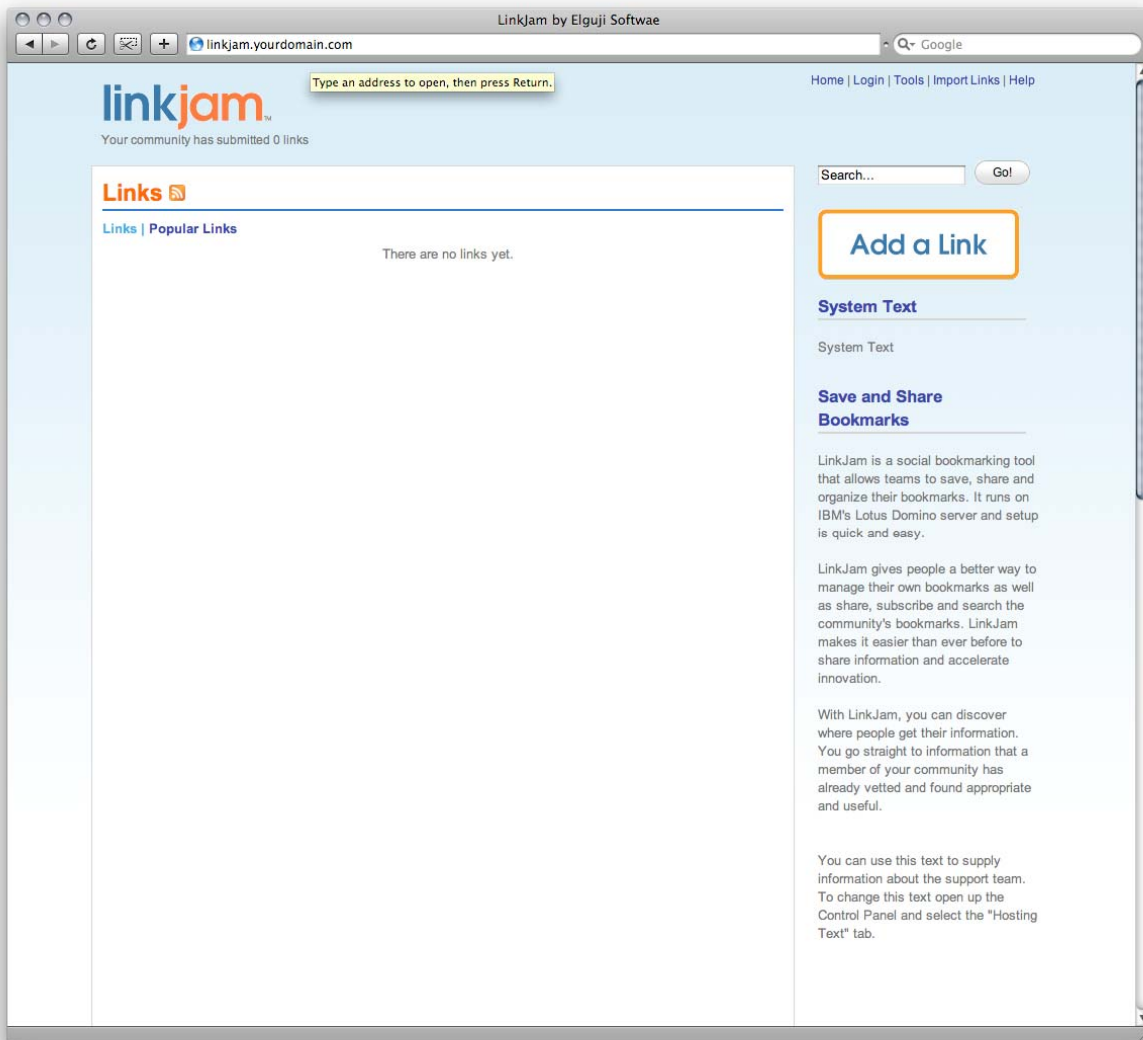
LinkJam by Elguji Softwae

linkjam.yourdomain.com

Google

Type an address to open, then press Return.

linkjam™

Your community has submitted 0 links

Home | Login | Tools | Import Links | Help

Links

Links | Popular Links

There are no links yet.

Search...

Go!

Add a Link

System Text

System Text

Save and Share Bookmarks

LinkJam is a social bookmarking tool that allows teams to save, share and organize their bookmarks. It runs on IBM's Lotus Domino server and setup is quick and easy.

LinkJam gives people a better way to manage their own bookmarks as well as share, subscribe and search the community's bookmarks. LinkJam makes it easier than ever before to share information and accelerate innovation.

With LinkJam, you can discover where people get their information. You go straight to information that a member of your community has already vetted and found appropriate and useful.

You can use this text to supply information about the support team. To change this text open up the Control Panel and select the "Hosting Text" tab.